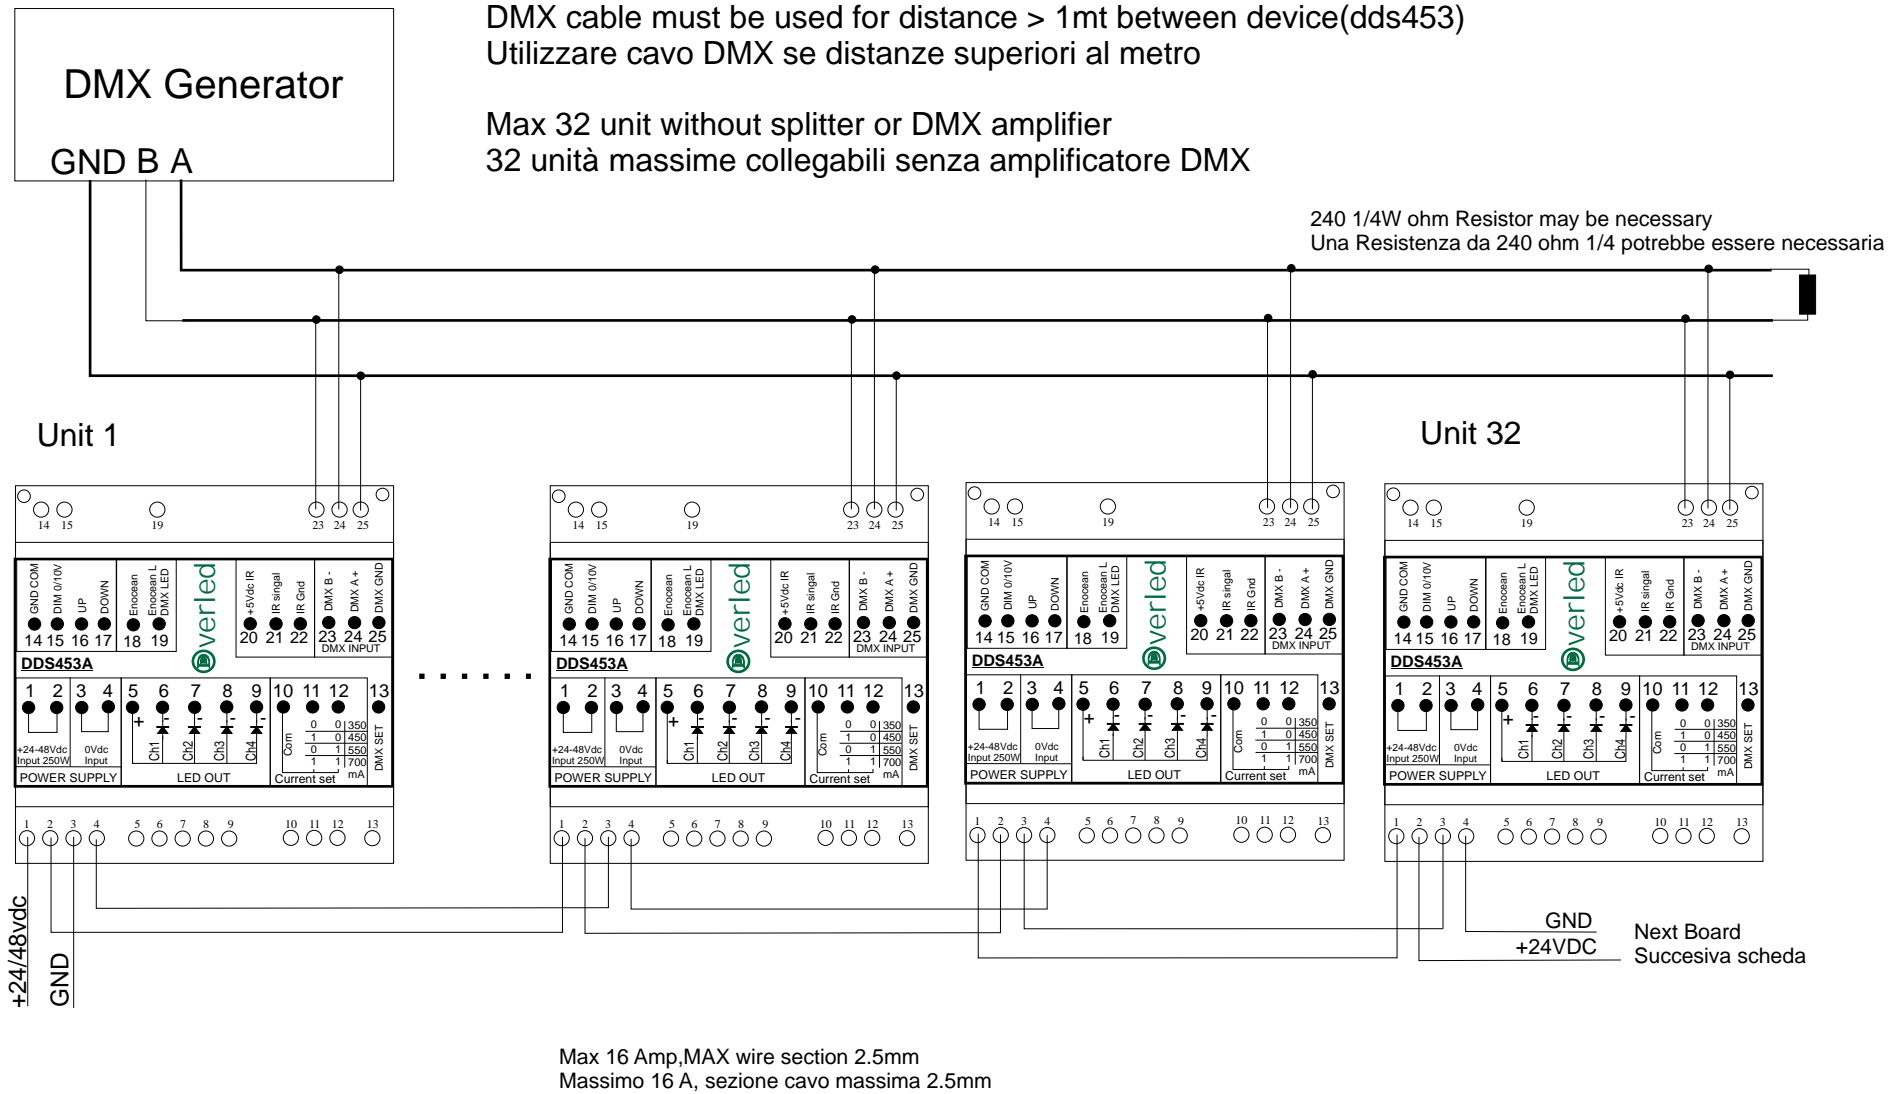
DMX Generator

GND B A

DMX cable must be used for distance > 1mt between device(dds453)
Utilizzare cavo DMX se distanze superiori al metro

Max 32 unit without splitter or DMX amplifier
32 unità massime collegabili senza amplificatore DMX

240 1/4W ohm Resistor may be necessary
Una Resistenza da 240 ohm 1/4 potrebbe essere necessaria

Unit 1

Unit 32

14 15 19 23 24 25

GND COM DIM 0/10V UP DOWN Enocean Enocean L DMX LED +5Vdc IR IR singal IR Gnd DMX B - DMX A + DMX GND
14 15 16 17 18 19 20 21 22 23 24 25
DMX INPUT
overled
DDS453A
1 2 3 4 5 6 7 8 9 10 11 12 13
+ Ch1 Ch2 Ch3 Ch4 Com
| 0 | 0 | 350 |
| 1 | 0 | 450 |
| 0 | 1 | 550 |
| 1 | 1 | 700 |
mA
DMX SET
+24-48Vdc Input 250W
0Vdc Input
POWER SUPPLY
LED OUT
Current set

1 2 3 4 5 6 7 8 9 10 11 12 13

GND DDS453A
14 15 16 17 18 19 20 21 22 23 24 25
DMX INPUT
overled
DDS453A
1 2 3 4 5 6 7 8 9 10 11 12 13
POWER SUPPLY
LED OUT
Current set

DDS453A
POWER SUPPLY
LED OUT
Current set

DDS453A
POWER SUPPLY
LED OUT
Current set

+24/48vdc
GND

GND
+24VDC
Next Board
Succesiva scheda

Max 16 Amp,MAX wire section 2.5mm
Massimo 16 A, sezione cavo massima 2.5mm